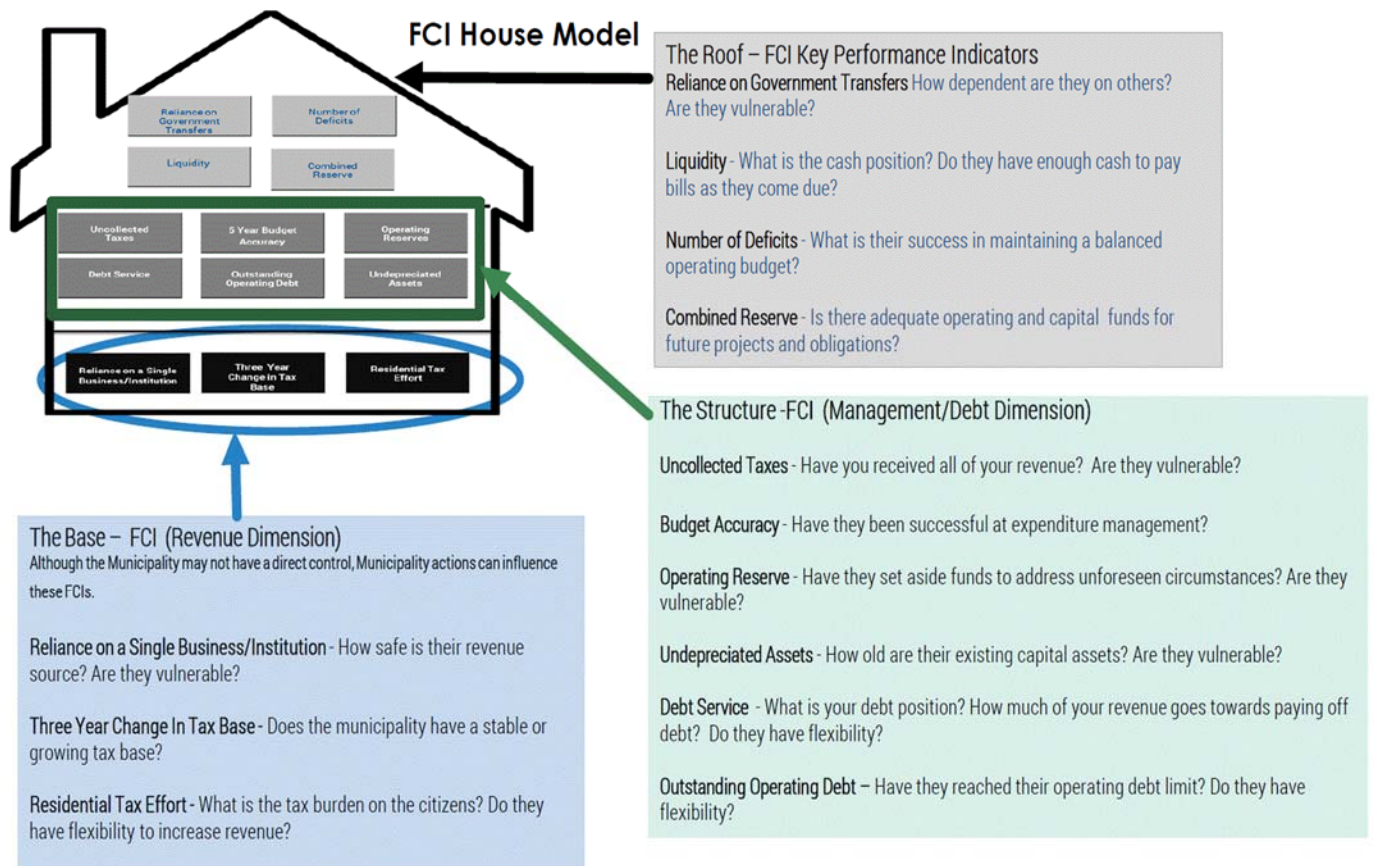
FCI House Model

Reliance on Government Transfers

Number of Deficits

Liquidity

Combined Reserve

Uncollected Taxes

5 Year Budget Accuracy

Operating Reserves

Debt Service

Outstanding Operating Debt

Undepreciated Assets

Reliance on a Single Business/Institution

Three Year Change In Tax Base

Residential Tax Effort

The Roof – FCI Key Performance Indicators

Reliance on Government Transfers How dependent are they on others? Are they vulnerable?

Liquidity - What is the cash position? Do they have enough cash to pay bills as they come due?

Number of Deficits - What is their success in maintaining a balanced operating budget?

Combined Reserve - Is there adequate operating and capital funds for future projects and obligations?

The Structure -FCI (Management/Debt Dimension)

Uncollected Taxes - Have you received all of your revenue? Are they vulnerable?

Budget Accuracy - Have they been successful at expenditure management?

Operating Reserve - Have they set aside funds to address unforeseen circumstances? Are they vulnerable?

Undepreciated Assets - How old are their existing capital assets? Are they vulnerable?

Debt Service - What is your debt position? How much of your revenue goes towards paying off debt? Do they have flexibility?

Outstanding Operating Debt – Have they reached their operating debt limit? Do they have flexibility?

The Base – FCI (Revenue Dimension)

Although the Municipality may not have a direct control, Municipality actions can influence these FCIs.

Reliance on a Single Business/Institution - How safe is their revenue source? Are they vulnerable?

Three Year Change In Tax Base - Does the municipality have a stable or growing tax base?

Residential Tax Effort - What is the tax burden on the citizens? Do they have flexibility to increase revenue?